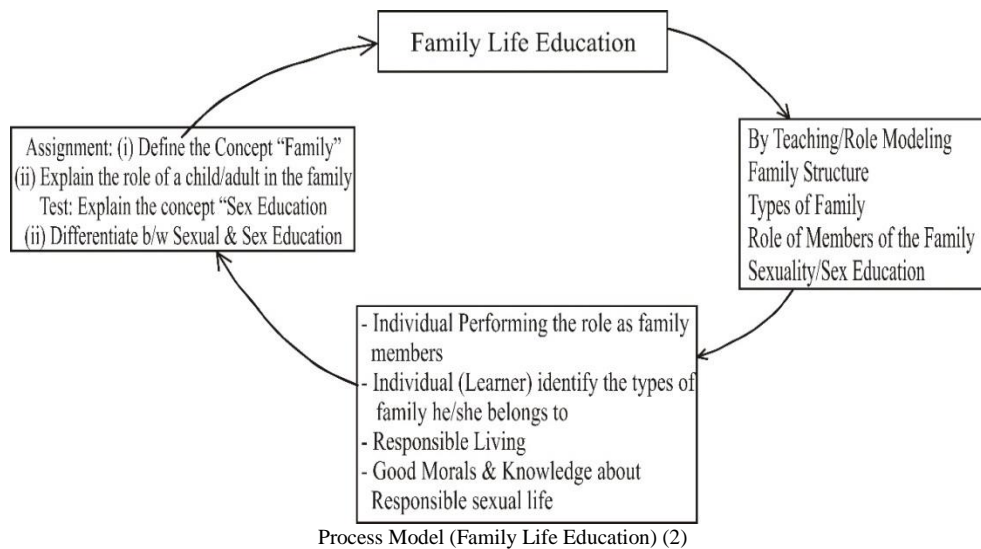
Family Life Education

By Teaching/Role Modeling
Family Structure
Types of Family
Role of Members of the Family
Sexuality/Sex Education

- Individual Performing the role as family members
- Individual (Learner) identify the types of family he/she belongs to
- Responsible Living
- Good Morals & Knowledge about Responsible sexual life

Assignment: (i) Define the Concept "Family"
(ii) Explain the role of a child/adult in the family
Test: Explain the concept "Sex Education
(ii) Differentiate b/w Sexual & Sex Education

Process Model (Family Life Education) (2)